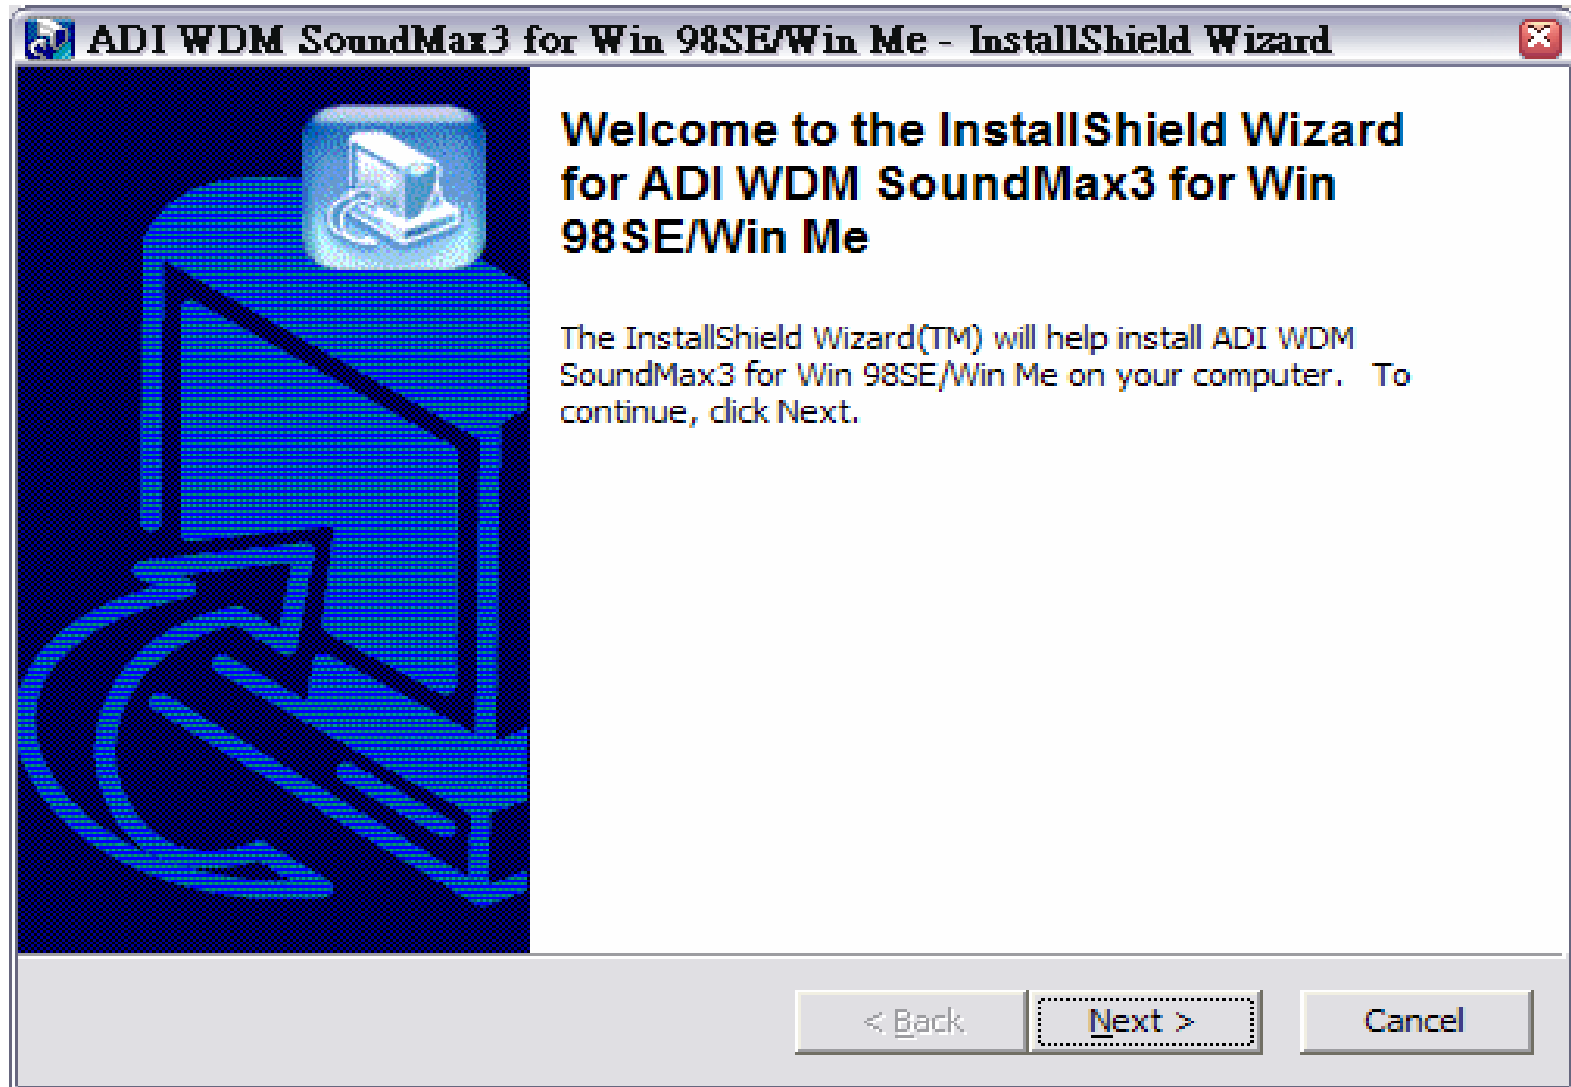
ADI WDM SoundMax3 for Win 98SE/Win Me - InstallShield Wizard

Welcome to the InstallShield Wizard for ADI WDM SoundMax3 for Win 98SE/Win Me

The InstallShield Wizard(TM) will help install ADI WDM SoundMax3 for Win 98SE/Win Me on your computer. To continue, click Next.

< Back

Next >

Cancel